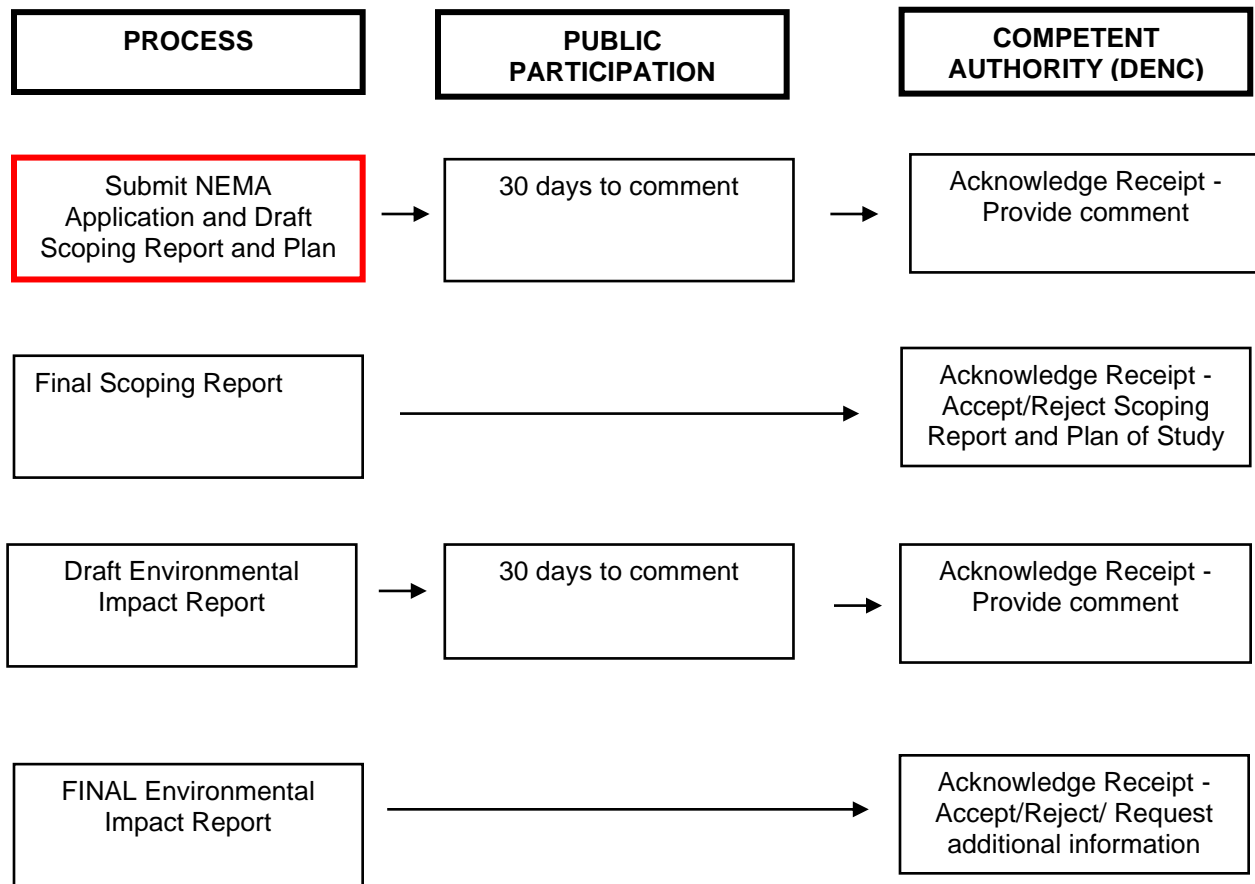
PROCESS

PUBLIC PARTICIPATION

COMPETENT AUTHORITY (DENC)

Submit NEMA Application and Draft Scoping Report and Plan

30 days to comment

Acknowledge Receipt - Provide comment

Final Scoping Report

Acknowledge Receipt - Accept/Reject Scoping Report and Plan of Study

Draft Environmental Impact Report

30 days to comment

Acknowledge Receipt - Provide comment

FINAL Environmental Impact Report

Acknowledge Receipt - Accept/Reject/ Request additional information